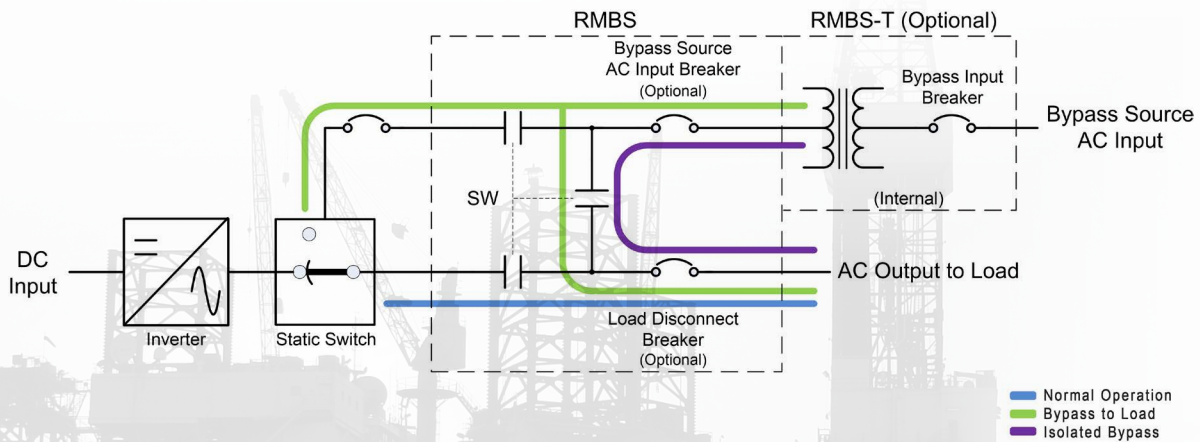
RMBS

RMBS-T (Optional)

Bypass Source AC Input Breaker (Optional)

Bypass Input Breaker

Bypass Source AC Input

SW

(Internal)

DC Input

Inverter

Static Switch

AC Output to Load

Load Disconnect Breaker (Optional)

Normal Operation
Bypass to Load
Isolated Bypass